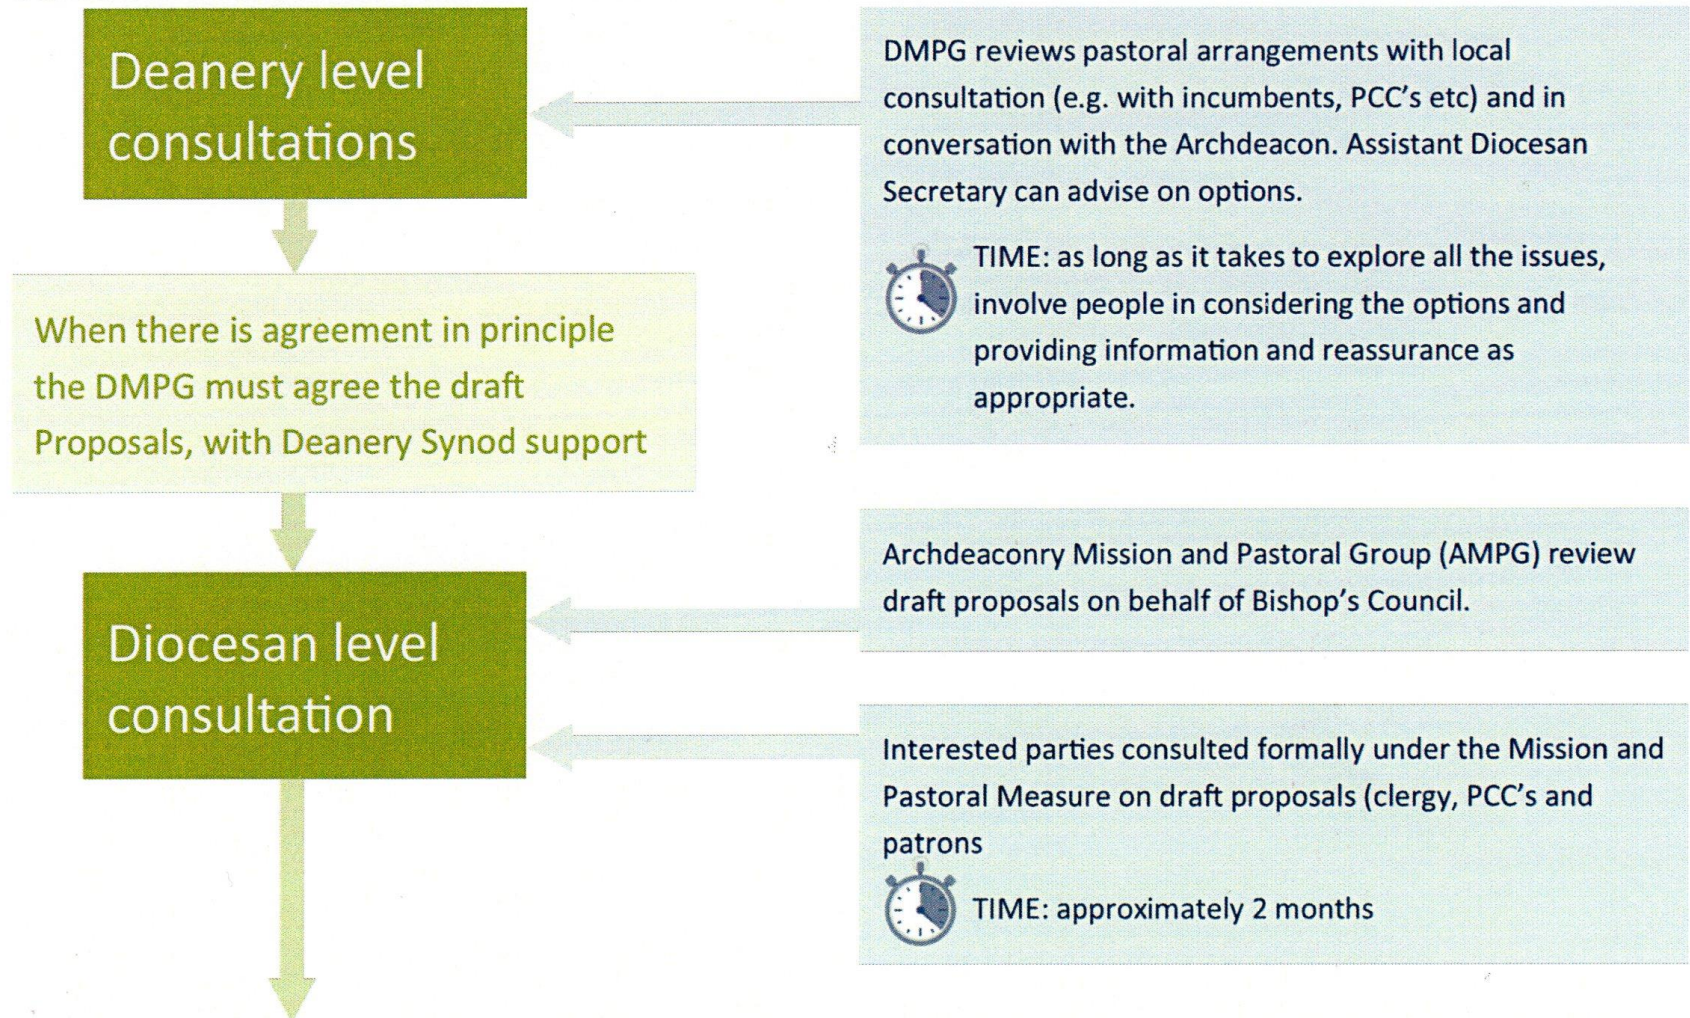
Deanery level consultations

DMPG reviews pastoral arrangements with local consultation (e.g. with incumbents, PCC's etc) and in conversation with the Archdeacon. Assistant Diocesan Secretary can advise on options.

TIME: as long as it takes to explore all the issues, involve people in considering the options and providing information and reassurance as appropriate.

When there is agreement in principle the DMPG must agree the draft Proposals, with Deanery Synod support

Diocesan level consultation

Archdeaconry Mission and Pastoral Group (AMPG) review draft proposals on behalf of Bishop's Council.

Interested parties consulted formally under the Mission and Pastoral Measure on draft proposals (clergy, PCC's and patrons

TIME: approximately 2 months